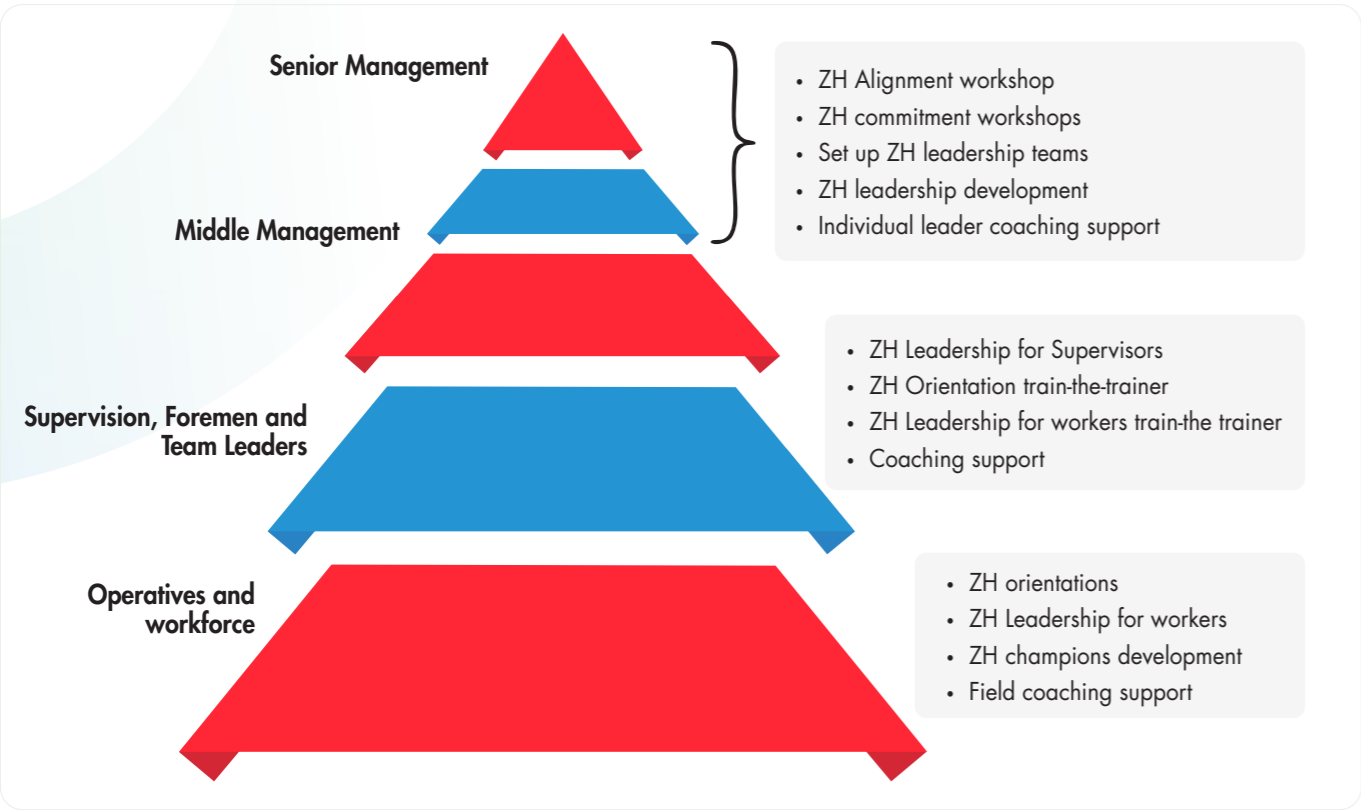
Senior Management

Middle Management

- ZH Alignment workshop
- ZH commitment workshops
- Set up ZH leadership teams
- ZH leadership development
- Individual leader coaching support

Supervision, Foremen and Team Leaders

- ZH Leadership for Supervisors
- ZH Orientation train-the-trainer
- ZH Leadership for workers train-the trainer
- Coaching support

Operatives and workforce

- ZH orientations
- ZH Leadership for workers
- ZH champions development
- Field coaching support